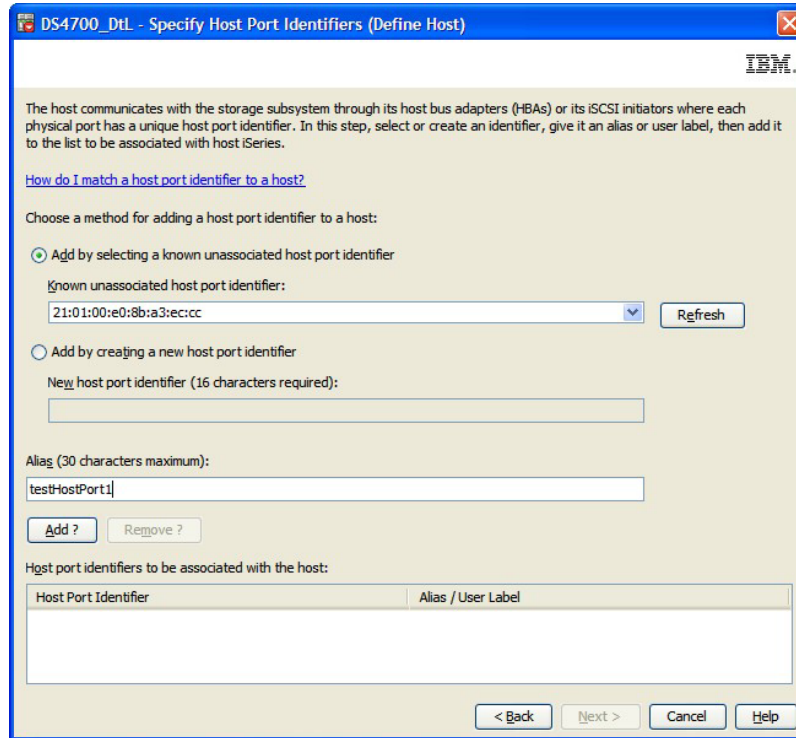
DS4700_DtL - Specify Host Port Identifiers (Define Host)

IBM.

The host communicates with the storage subsystem through its host bus adapters (HBAs) or its iSCSI initiators where each physical port has a unique host port identifier. In this step, select or create an identifier, give it an alias or user label, then add it to the list to be associated with host iSeries.

How do I match a host port identifier to a host?

Choose a method for adding a host port identifier to a host:

Add by selecting a known unassociated host port identifier

Known unassociated host port identifier:

21:01:00:e0:8b:a3:ec:cc

Refresh

Add by creating a new host port identifier

New host port identifier (16 characters required):

Alias (30 characters maximum):

testHostPort1

Add ?

Remove ?

Host port identifiers to be associated with the host:

| Host Port Identifier | Alias / User Label |
|---|---|

< Back

Next >

Cancel

Help